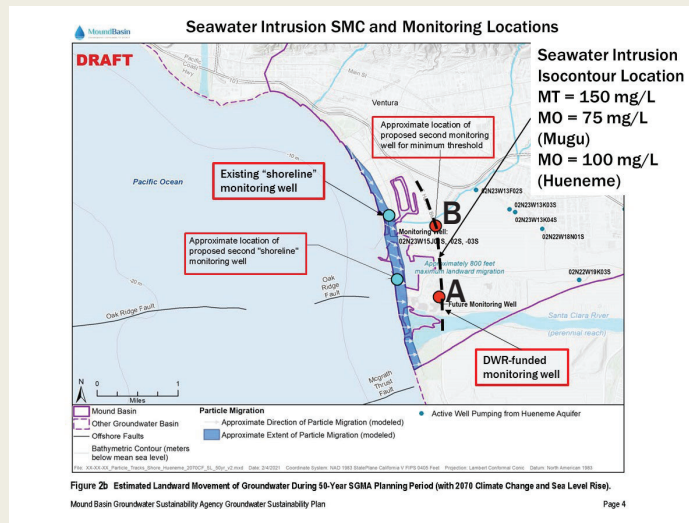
MoundBasin

Seawater Intrusion SMC and Monitoring Locations

DRAFT

Seawater Intrusion Isocontour Location
MT = 150 mg/L
MO = 75 mg/L (Mugu)
MO = 100 mg/L (Hueneme)

Pacific Coast Hwy

Mills St

Ventura

Approximate location of proposed second monitoring well for minimum threshold

Pacific Ocean

Existing "shoreline" monitoring well

02N23W13F02S

02N23W13K03S

02N23W13K04S

02N22W18N01S

B

Monitoring well: 02N23W15J02S, -02S, -03S

Approximate location of proposed second "shoreline" monitoring well

Approximately 800 feet maximum landward migration

02N22W19K03S

Oak Ridge Fault

Oak Ridge Fault

A

Future Monitoring Well

Santa Clara River (perennial reach)

DWR-funded monitoring well

Mcgrath Thrust Fault

N

0 1

Miles

Mound Basin

Other Groundwater Basin

Offshore Faults

Bathymetric Contour (meters below mean sea level)

Particle Migration

Approximate Direction of Particle Migration (modeled)

Approximate Extent of Particle Migration (modeled)

Active Well Pumping from Hueneme Aquifer

File: XX-XX-XX_Particle_Tracks_Shore_Hueneme_2070CF_SL_50yr_v2.mxd Date: 2/4/2021 Coordinate System: NAD 1983 StatePlane California V FIPS 0405 Feet Projection: Lambert Conformal Conic Datum: North American 1983

Figure 2b Estimated Landward Movement of Groundwater During 50-Year SGMA Planning Period (with 2070 Climate Change and Sea Level Rise).

Mound Basin Groundwater Sustainability Agency Groundwater Sustainability Plan

Page 4